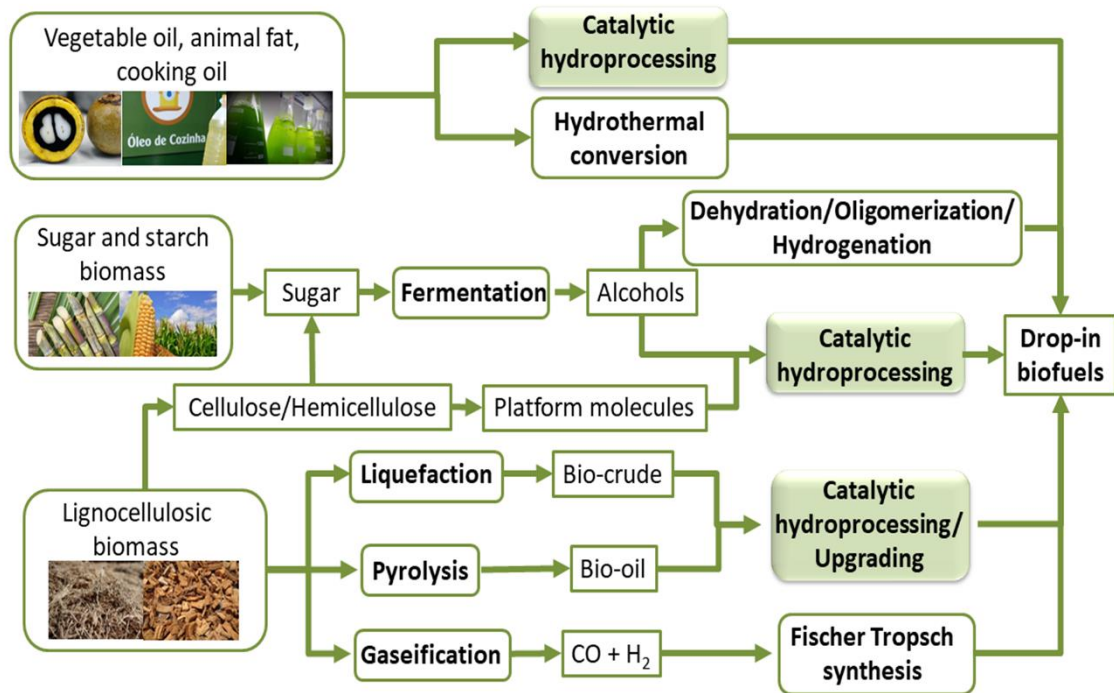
Vegetable oil, animal fat, cooking oil

Óleo de Cozinha

Catalytic hydroprocessing

Hydrothermal conversion

Sugar and starch biomass

Sugar

Fermentation

Alcohols

Dehydration/Oligomerization/ Hydrogenation

Catalytic hydroprocessing

Drop-in biofuels

Cellulose/Hemicellulose

Platform molecules

Lignocellulosic biomass

Liquefaction

Bio-crude

Catalytic hydroprocessing/ Upgrading

Pyrolysis

Bio-oil

Gaseification

CO + $H_2$

Fischer Tropsch synthesis